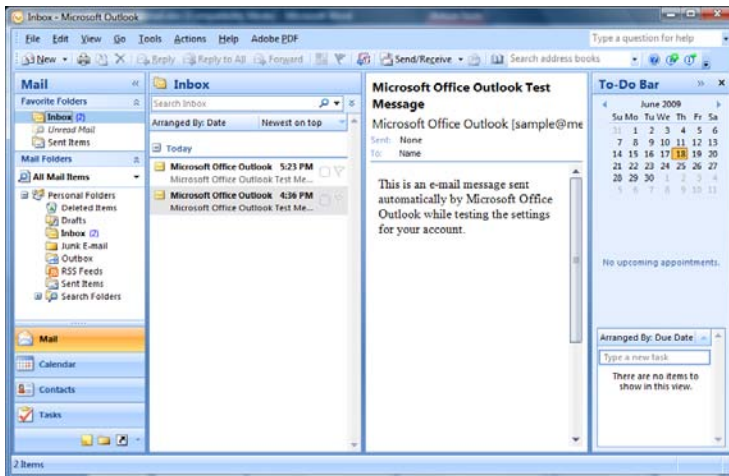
Inbox - Microsoft Outlook

File Edit View Go Tools Actions Help Adobe PDF

Type a question for help

New Reply Reply to All Forward Send/Receive Search address books

Mail

Favorite Folders

Inbox (2)

Unread Mail

Sent Items

Mail Folders

All Mail Items

Personal Folders

Deleted Items

Drafts

Inbox (2)

Junk E-mail

Outbox

RSS Feeds

Sent Items

Search Folders

Mail

Calendar

Contacts

Tasks

Inbox

Search Inbox

Arranged By: Date Newest on top

Today

Microsoft Office Outlook 5:23 PM
Microsoft Office Outlook Test Me...

Microsoft Office Outlook 4:36 PM
Microsoft Office Outlook Test Me...

Microsoft Office Outlook Test Message

Microsoft Office Outlook [sample@me

Sent: None
To: Name

This is an e-mail message sent automatically by Microsoft Office Outlook while testing the settings for your account.

To-Do Bar

June 2009

| Su | Mo | Tu | We | Th | Fr | Sa |
|---|---|---|---|---|---|---|
| 31 | 1 | 2 | 3 | 4 | 5 | 6 |
| 7 | 8 | 9 | 10 | 11 | 12 | 13 |
| 14 | 15 | 16 | 17 | 18 | 19 | 20 |
| 21 | 22 | 23 | 24 | 25 | 26 | 27 |
| 28 | 29 | 30 | 1 | 2 | 3 | 4 |
| 5 | 6 | 7 | 8 | 9 | 10 | 11 |

No upcoming appointments.

Arranged By: Due Date

Type a new task

There are no items to show in this view.

2 Items